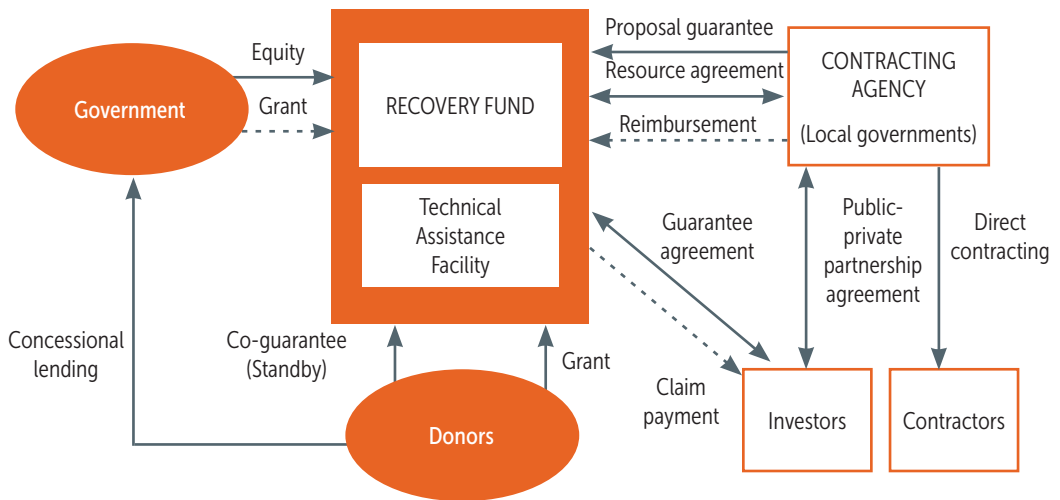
Government

Equity

Grant

RECOVERY FUND

Technical Assistance Facility

Proposal guarantee

Resource agreement

Reimbursement

CONTRACTING AGENCY

(Local governments)

Guarantee agreement

Public-private partnership agreement

Direct contracting

Concessional lending

Co-guarantee (Standby)

Grant

Claim payment

Donors

Investors

Contractors